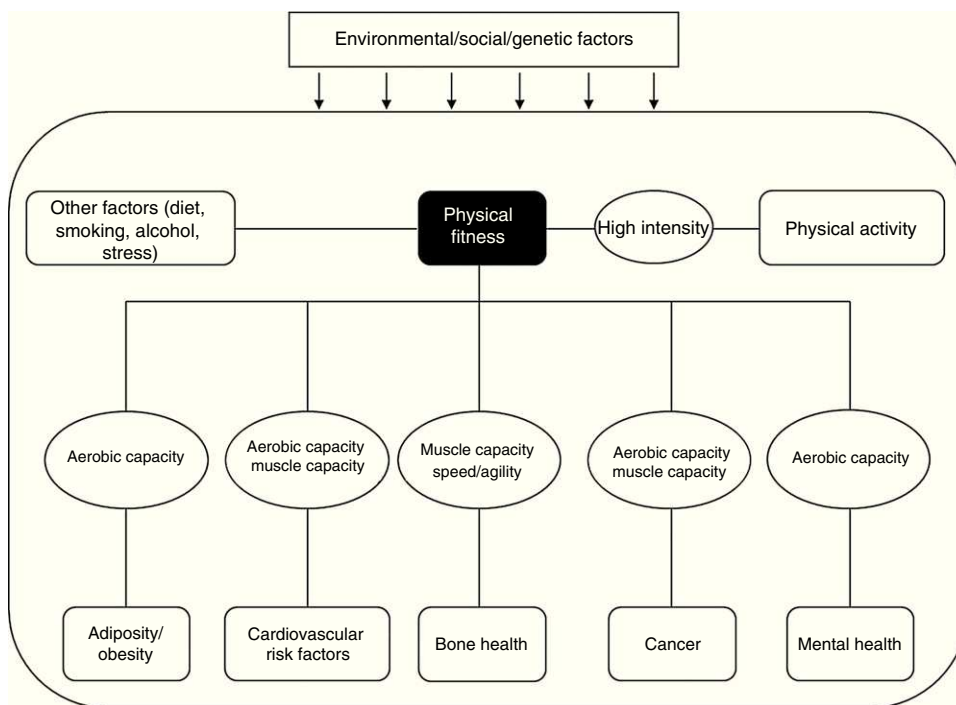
Environmental/social/genetic factors

Other factors (diet, smoking, alcohol, stress)

Physical fitness

High intensity

Physical activity

Aerobic capacity

Aerobic capacity muscle capacity

Muscle capacity speed/agility

Aerobic capacity muscle capacity

Aerobic capacity

Adiposity/ obesity

Cardiovascular risk factors

Bone health

Cancer

Mental health